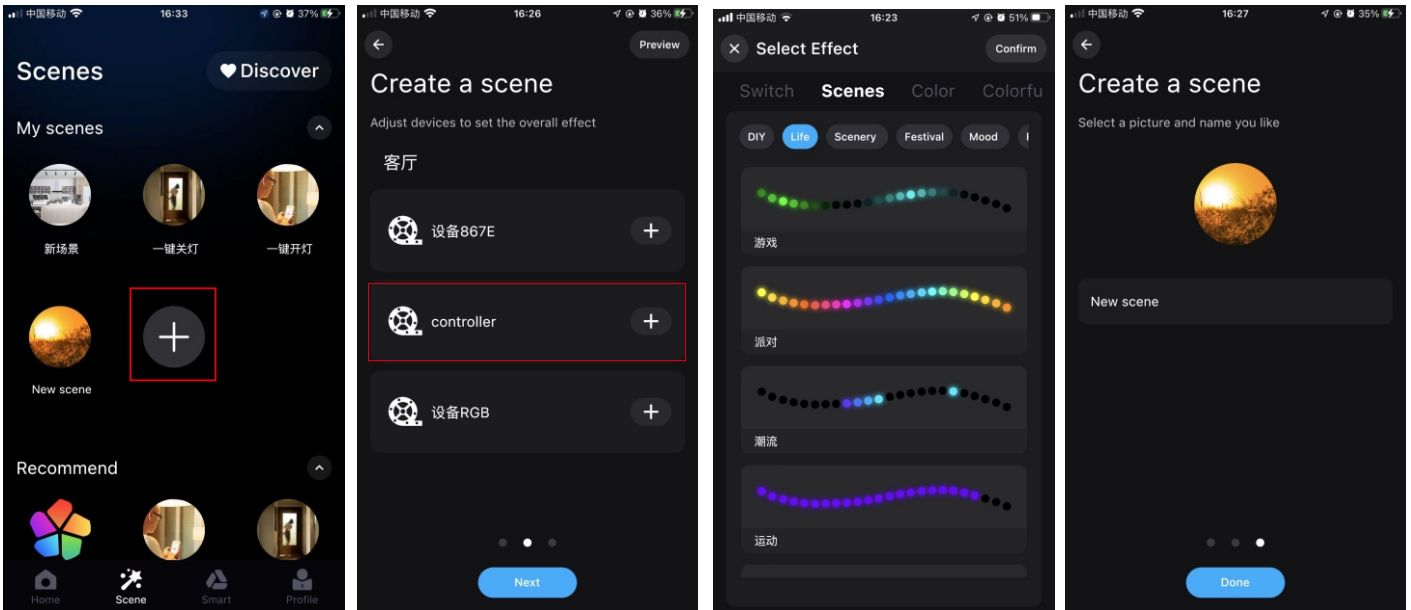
中国移动 16:33 37%

Scenes

Discover

My scenes

新场景

一键关灯

一键开灯

New scene

Recommend

Home

Scene

Smart

Profile

中国移动 16:26 36%

Preview

Create a scene

Adjust devices to set the overall effect

客厅

设备867E

controller

设备RGB

Next

中国移动 16:23 51%

Select Effect

Confirm

Switch Scenes Color Colorfu

DIY Life Scenery Festival Mood

游戏

派对

潮流

运动

中国移动 16:27 35%

Create a scene

Select a picture and name you like

New scene

Done